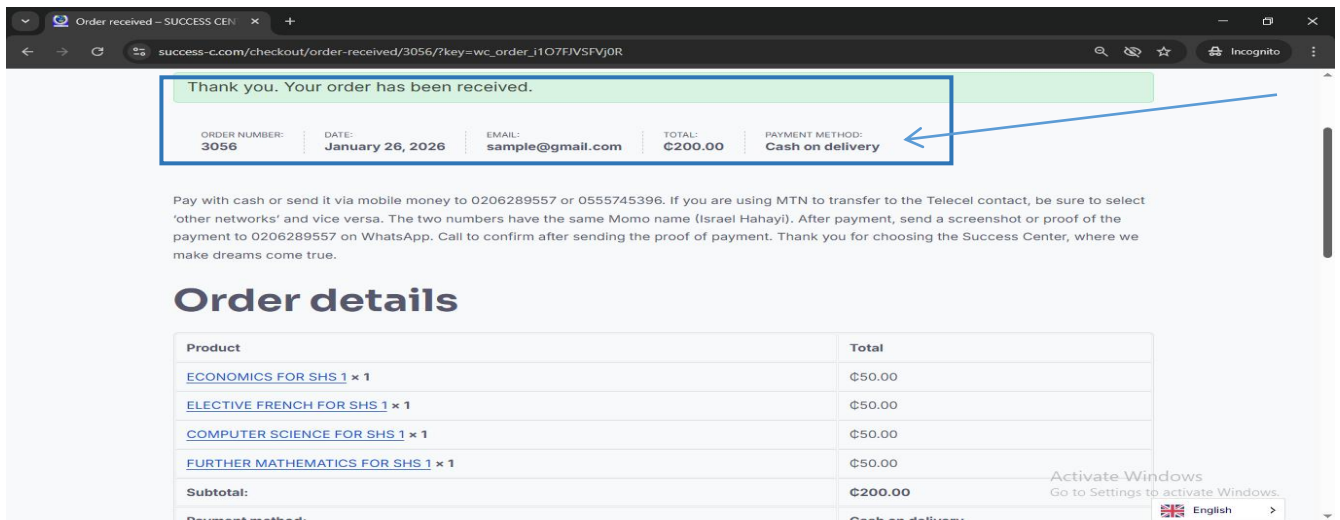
Order received – SUCCESS CEN ×

success-c.com/checkout/order-received/3056/?key=wc_order_i1O7FJVSFVj0R

Incognito

Thank you. Your order has been received.

ORDER NUMBER:
3056

DATE:
January 26, 2026

EMAIL:
sample@gmail.com

TOTAL:
₵200.00

PAYMENT METHOD:
Cash on delivery

Pay with cash or send it via mobile money to 0206289557 or 0555745396. If you are using MTN to transfer to the Telecel contact, be sure to select 'other networks' and vice versa. The two numbers have the same Momo name (Israel Hahayi). After payment, send a screenshot or proof of the payment to 0206289557 on WhatsApp. Call to confirm after sending the proof of payment. Thank you for choosing the Success Center, where we make dreams come true.

Order details

| Product | Total |
|---|---|
| ECONOMICS FOR SHS 1 × 1 | ₵50.00 |
| ELECTIVE FRENCH FOR SHS 1 × 1 | ₵50.00 |
| COMPUTER SCIENCE FOR SHS 1 × 1 | ₵50.00 |
| FURTHER MATHEMATICS FOR SHS 1 × 1 | ₵50.00 |
| Subtotal: | ₵200.00 |
| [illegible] | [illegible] |

Activate Windows
Go to Settings to activate Windows.

English